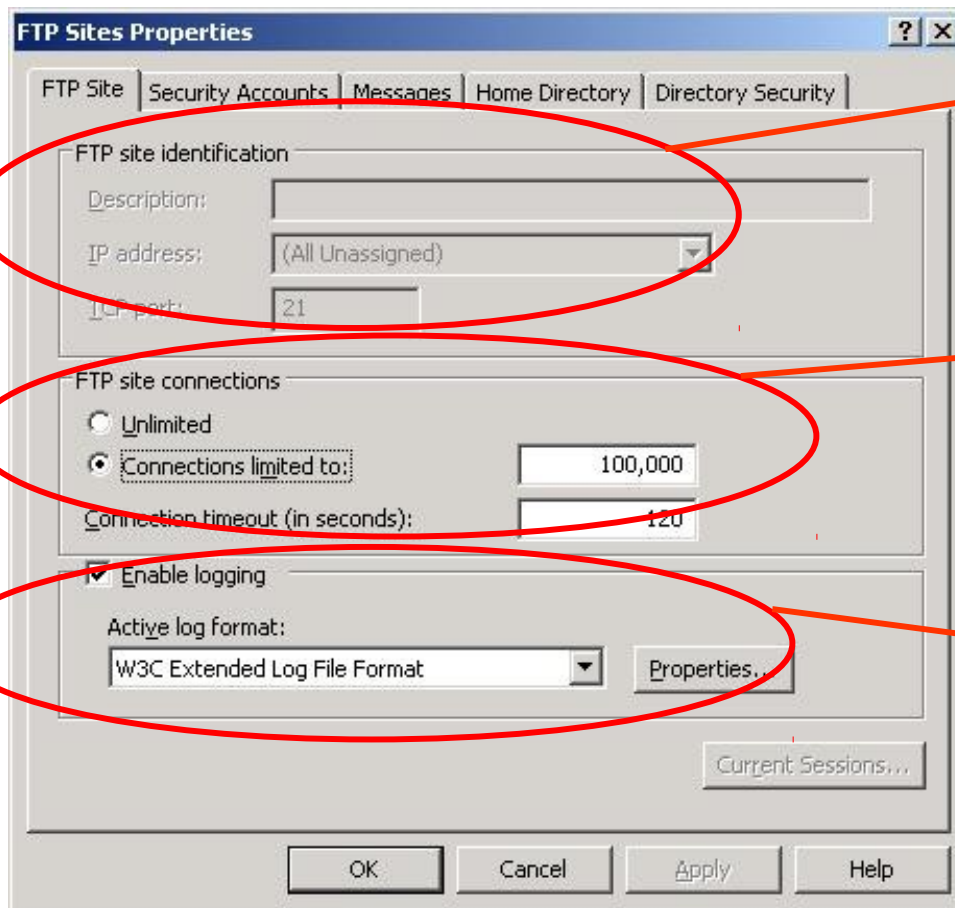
FTP Sites Properties

?
X

FTP Site
Security Accounts
Messages
Home Directory
Directory Security

FTP site identification

Description:

IP address:
(All Unassigned)

TCP port:
21

FTP site connections

Unlimited

Connections limited to:
100,000

Connection timeout (in seconds):
120

Enable logging

Active log format:

W3C Extended Log File Format

Properties...

Current Sessions...

OK
Cancel
Apply
Help